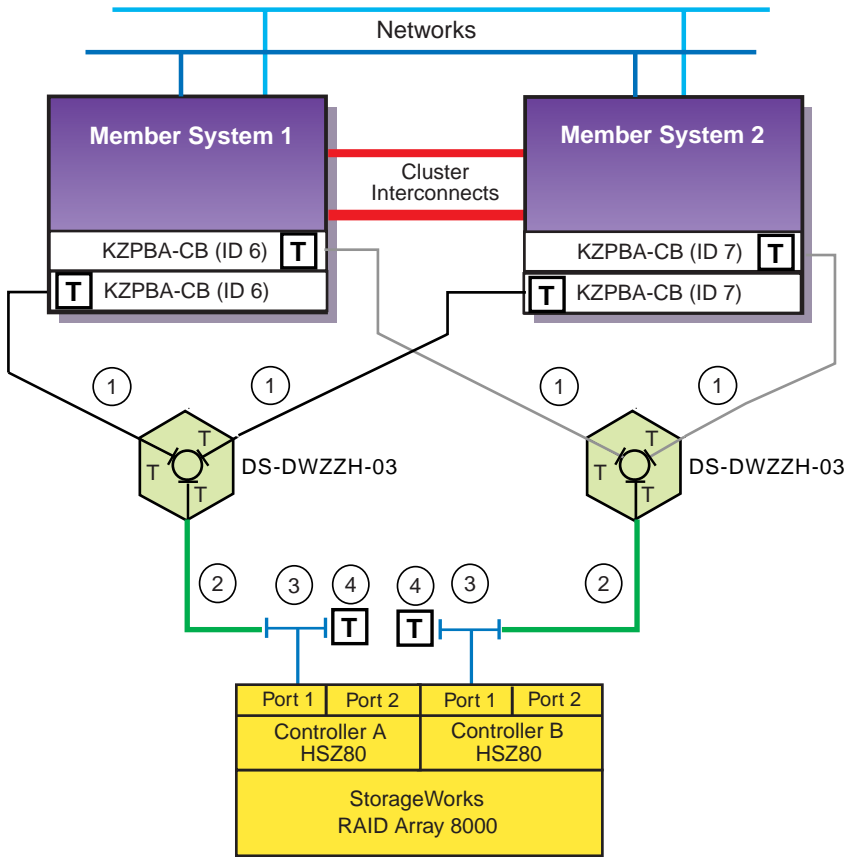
Networks

Member System 1

Cluster Interconnects

Member System 2

KZPBA-CB (ID 6) T

T KZPBA-CB (ID 6)

KZPBA-CB (ID 7) T

T KZPBA-CB (ID 7)

1 1 1 1

T T T DS-DWZZH-03

T T T DS-DWZZH-03

2 3 4 T T 4 3 2

Port 1 Port 2 Port 1 Port 2

Controller A HSZ80

Controller B HSZ80

StorageWorks RAID Array 8000